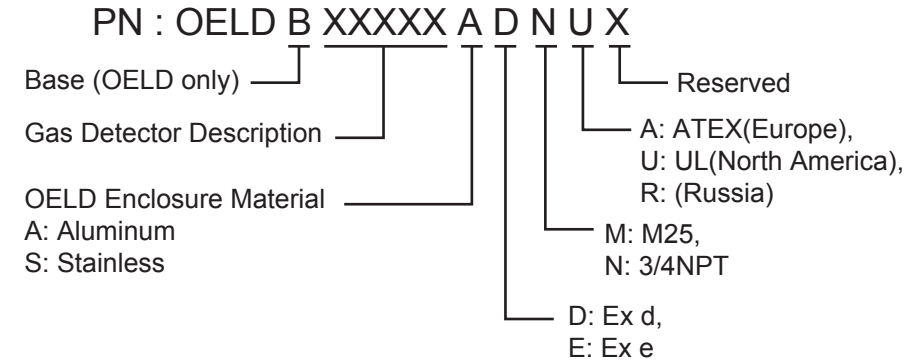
PN : OELD B XXXXX A D N U X

Base (OELD only)

Gas Detector Description

OELD Enclosure Material
A: Aluminum
S: Stainless

Reserved

A: ATEX(Europe),
U: UL(North America),
R: (Russia)

M: M25,
N: 3/4NPT

D: Ex d,
E: Ex e